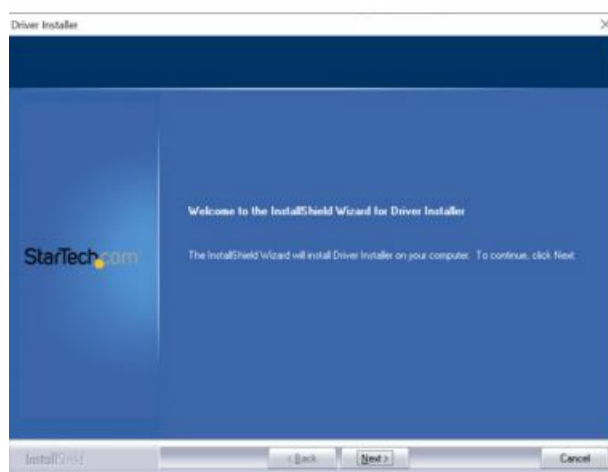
Driver Installer

×

StarTech.com

Welcome to the InstallShield Wizard for Driver Installer

The InstallShield Wizard will install Driver Installer on your computer. To continue, click Next.

InstallShield

< Back

Next >

Cancel